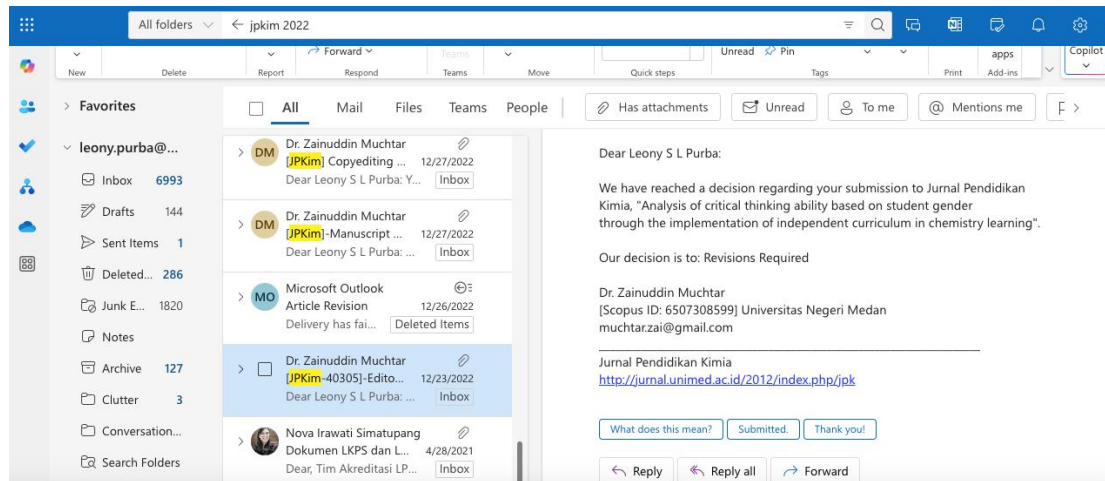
All folders ← jpkim 2022

New Delete Report Forward Respond Teams Teams Move Quick steps Unread Pin Tags Print apps Add-ins Copilot

Favorites

leony.purba@...

Inbox 6993

Drafts 144

Sent Items 1

Deleted... 286

Junk E... 1820

Notes

Archive 127

Clutter 3

Conversation...

Search Folders

All Mail Files Teams People

Has attachments Unread To me Mentions me

DM Dr. Zainuddin Muchtar [JPKim] Copyediting ... 12/27/2022 Dear Leony S L Purba: Y... Inbox

DM Dr. Zainuddin Muchtar [JPKim]-Manuscript ... 12/27/2022 Dear Leony S L Purba: ... Inbox

MO Microsoft Outlook Article Revision 12/26/2022 Delivery has fai... Deleted Items

Dr. Zainuddin Muchtar [JPKim-40305]-Edito... 12/23/2022 Dear Leony S L Purba: ... Inbox

Nova Irawati Simatupang Dokumen LKPS dan L... 4/28/2021 Dear, Tim Akreditasi LP... Inbox

Dear Leony S L Purba:

We have reached a decision regarding your submission to Jurnal Pendidikan Kimia, "Analysis of critical thinking ability based on student gender through the implementation of independent curriculum in chemistry learning".

Our decision is to: Revisions Required

Dr. Zainuddin Muchtar
[Scopus ID: 6507308599] Universitas Negeri Medan
muchtar.zai@gmail.com

Jurnal Pendidikan Kimia
http://jurnal.unimed.ac.id/2012/index.php/jpk

What does this mean? Submitted. Thank you!

Reply Reply all Forward